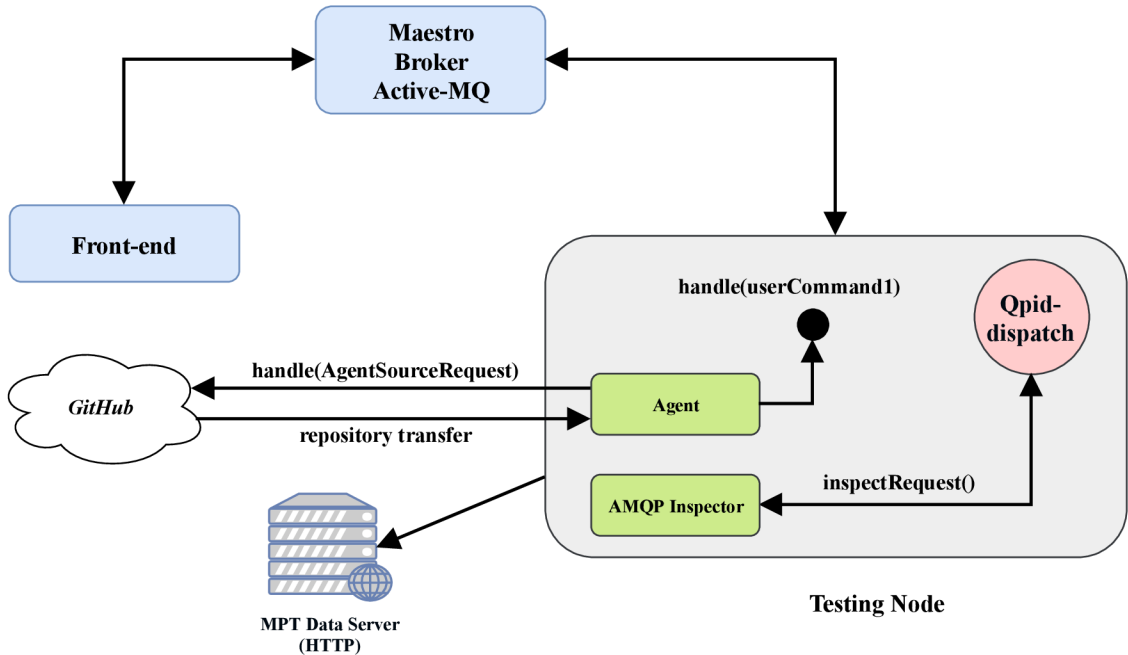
Maestro
Broker
Active-MQ

Front-end

handle(userCommand1)

Qpid-dispatch

GitHub

handle(AgentSourceRequest)

Agent

repository transfer

inspectRequest()

AMQP Inspector

MPT Data Server
(HTTP)

Testing Node